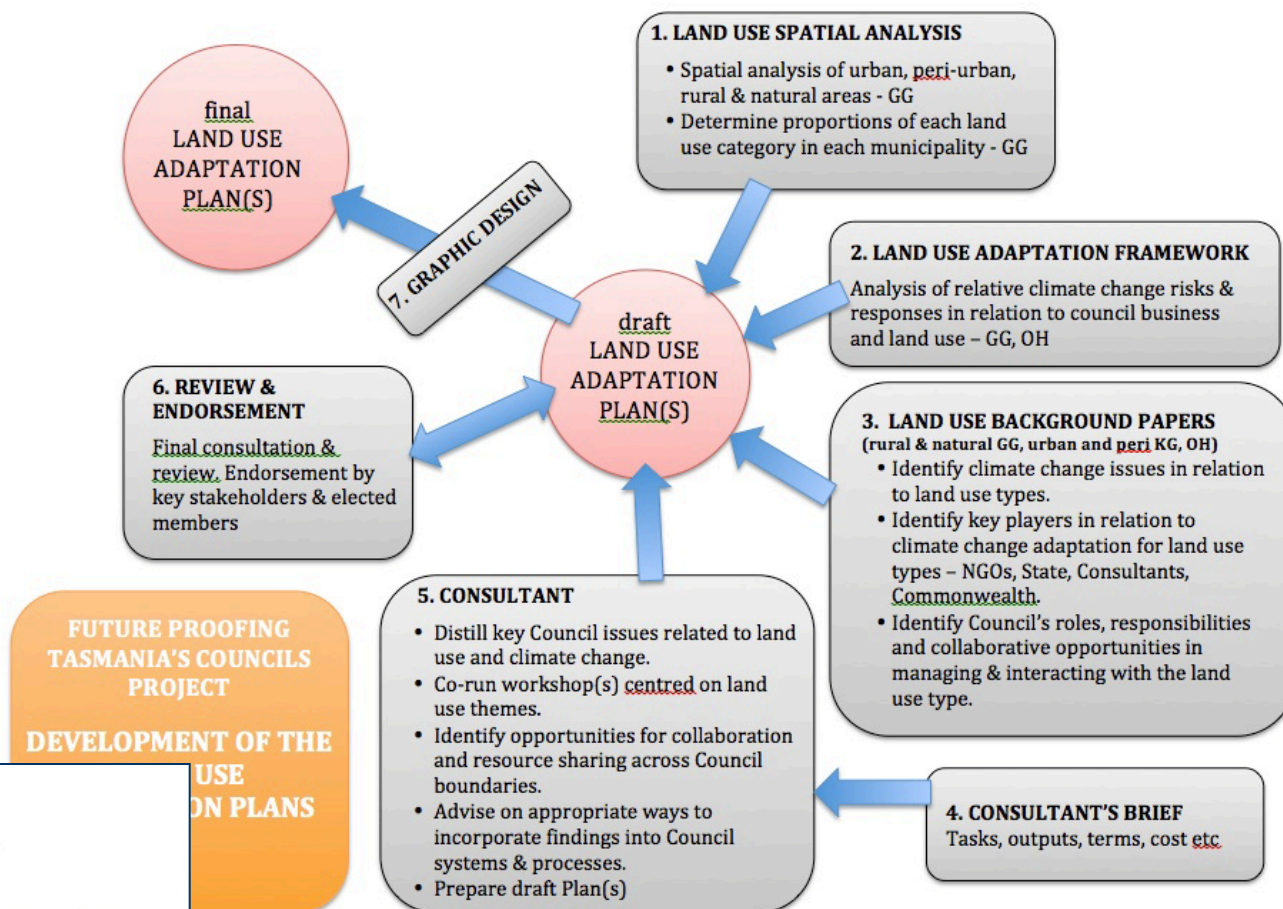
final
LAND USE
ADAPTATION
PLAN(S)

7. GRAPHIC DESIGN

1. LAND USE SPATIAL ANALYSIS
• Spatial analysis of urban, peri-urban, rural & natural areas - GG
• Determine proportions of each land use category in each municipality - GG

2. LAND USE ADAPTATION FRAMEWORK
Analysis of relative climate change risks & responses in relation to council business and land use – GG, OH

draft
LAND USE
ADAPTATION
PLAN(S)

6. REVIEW & ENDORSEMENT
Final consultation & review. Endorsement by key stakeholders & elected members

3. LAND USE BACKGROUND PAPERS
(rural & natural GG, urban and peri KG, OH)
• Identify climate change issues in relation to land use types.
• Identify key players in relation to climate change adaptation for land use types – NGOs, State, Consultants, Commonwealth.
• Identify Council's roles, responsibilities and collaborative opportunities in managing & interacting with the land use type.

FUTURE PROOFING TASMANIA'S COUNCILS PROJECT

DEVELOPMENT OF THE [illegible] USE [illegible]ON PLANS

5. CONSULTANT
• Distill key Council issues related to land use and climate change.
• Co-run workshop(s) centred on land use themes.
• Identify opportunities for collaboration and resource sharing across Council boundaries.
• Advise on appropriate ways to incorporate findings into Council systems & processes.
• Prepare draft Plan(s)

4. CONSULTANT'S BRIEF
Tasks, outputs, terms, cost etc